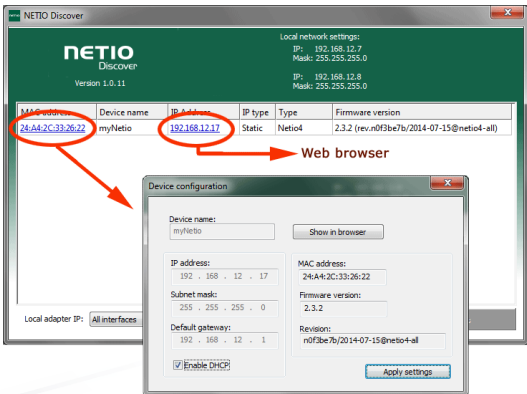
NETIO Discover

NETIO Discover

Version 1.0.11

Local network settings:
IP: 192.168.12.7
Mask: 255.255.255.0

IP: 192.168.12.8
Mask: 255.255.255.0

| MAC address | Device name | IP Address | IP type | Type | Firmware version |
|---|---|---|---|---|---|
| 24:A4:2C:33:26:22 | myNetio | 192.168.12.17 | Static | Netio4 | 2.3.2 (rev.n0f3be7b/2014-07-15@netio4-all) |

Web browser

Device configuration

Device name:
myNetio

Show in browser

IP address:
192 . 168 . 12 . 17

Subnet mask:
255 . 255 . 255 . 0

Default gateway:
192 . 168 . 12 . 1

Enable DHCP

MAC address:
24:A4:2C:33:26:22

Firmware version:
2.3.2

Revision:
n0f3be7b/2014-07-15@netio4-all

Apply settings

Local adapter IP: All interfaces